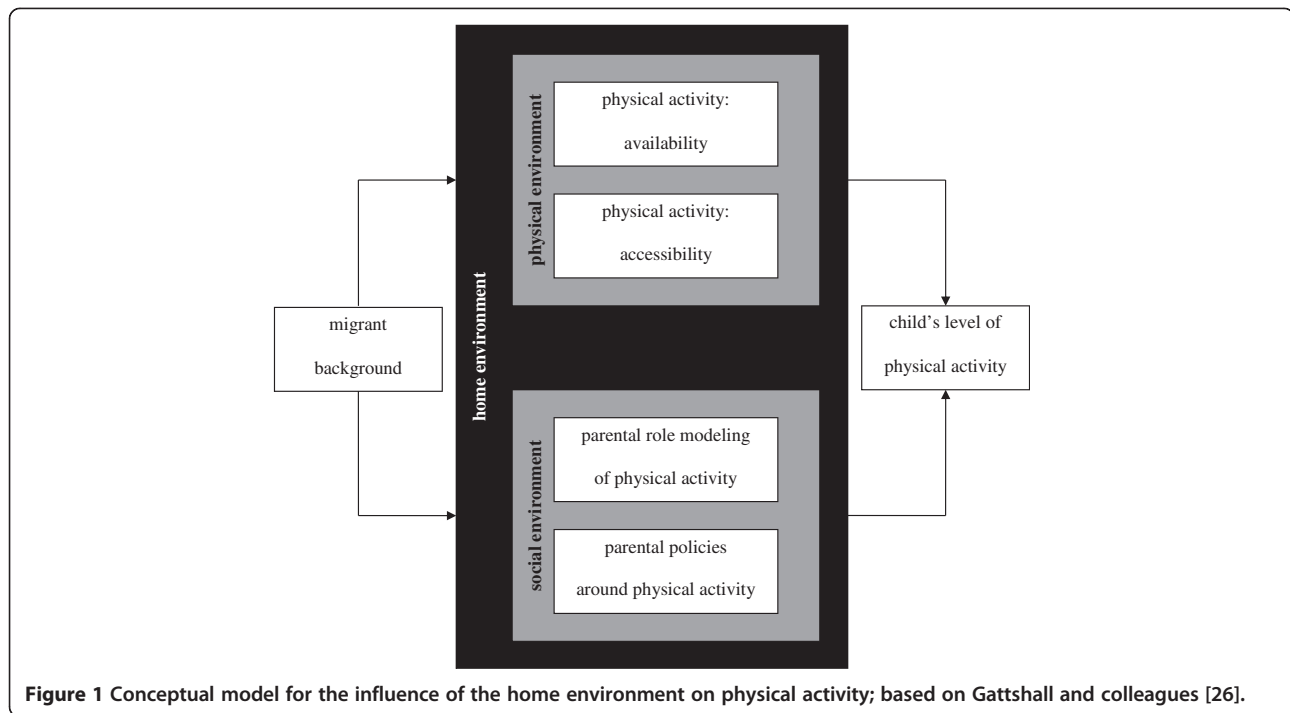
migrant background

home environment

physical environment

physical activity: availability

physical activity: accessibility

social environment

parental role modeling of physical activity

parental policies around physical activity

child's level of physical activity

**Figure 1 Conceptual model for the influence of the home environment on physical activity; based on Gattshall and colleagues [26].**